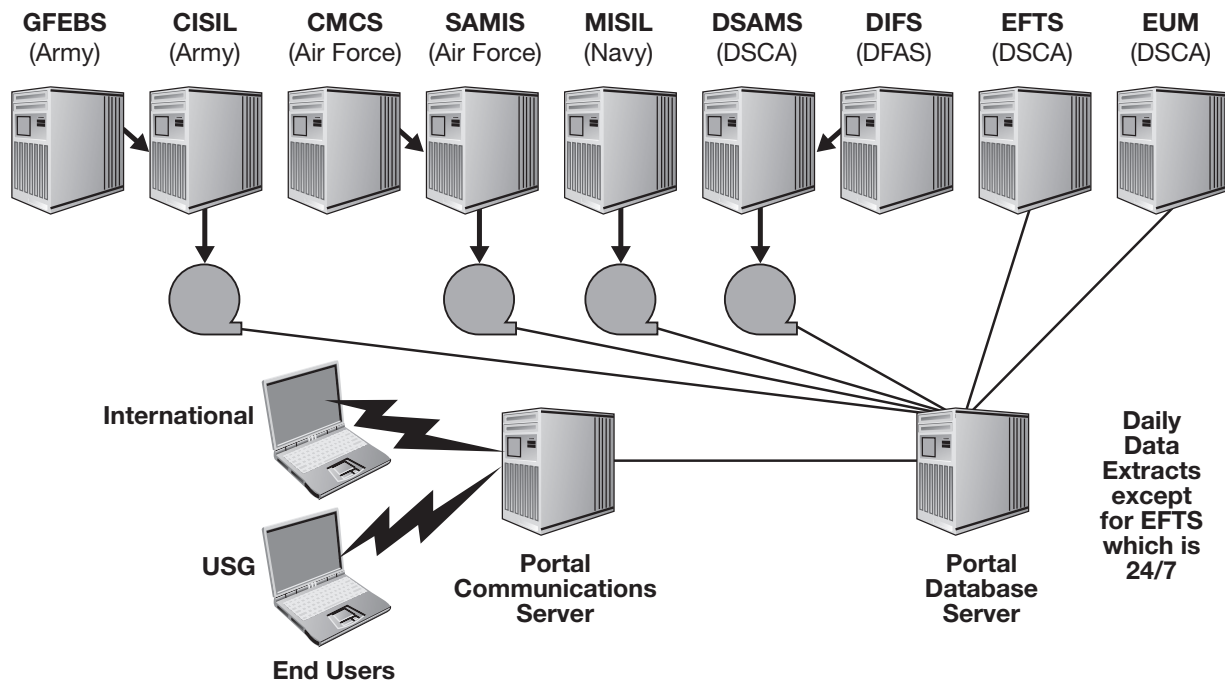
GFEBS (Army)
CISIL (Army)
CMCS (Air Force)
SAMIS (Air Force)
MISIL (Navy)
DSAMS (DSCA)
DIFS (DFAS)
EFTS (DSCA)
EUM (DSCA)

International

USG

End Users

Portal Communications Server

Portal Database Server

Daily Data Extracts except for EFTS which is 24/7